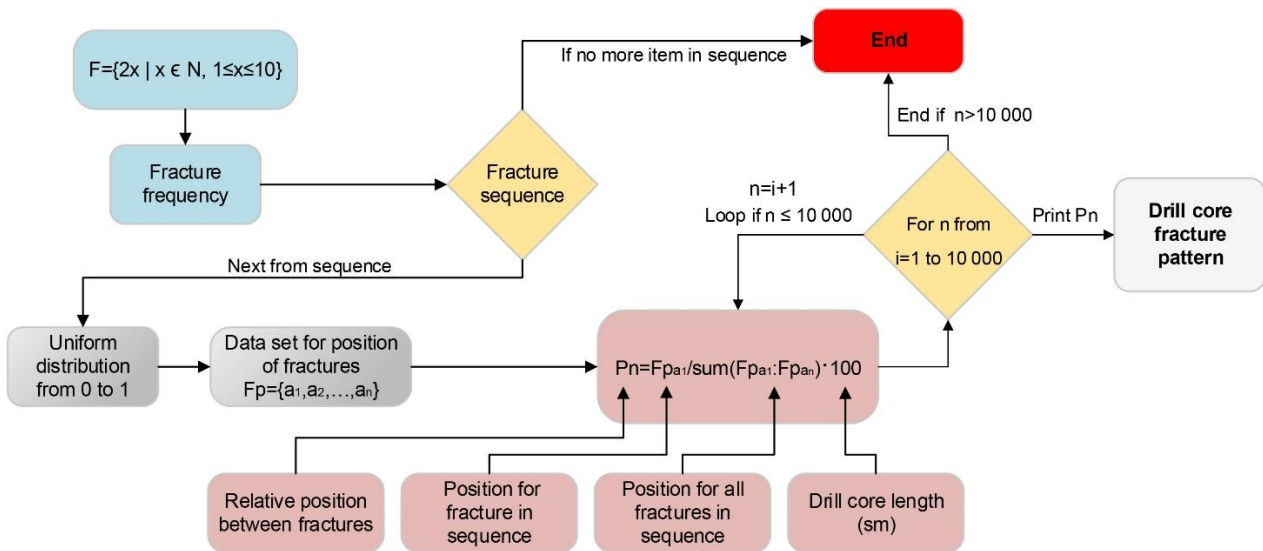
$F=\{2x \mid x \in N, 1 \leq x \leq 10\}$

Fracture frequency

Fracture sequence

If no more item in sequence

End

End if n>10 000

n=i+1
Loop if n ≤ 10 000

For n from i=1 to 10 000

Print Pn

Drill core fracture pattern

Next from sequence

Uniform distribution from 0 to 1

Data set for position of fractures $Fp=\{a_1,a_2,\dots,a_n\}$

$Pn=Fp_{a1}/sum(Fp_{a1}:Fp_{an})\cdot 100$

Relative position between fractures

Position for fracture in sequence

Position for all fractures in sequence

Drill core length (sm)